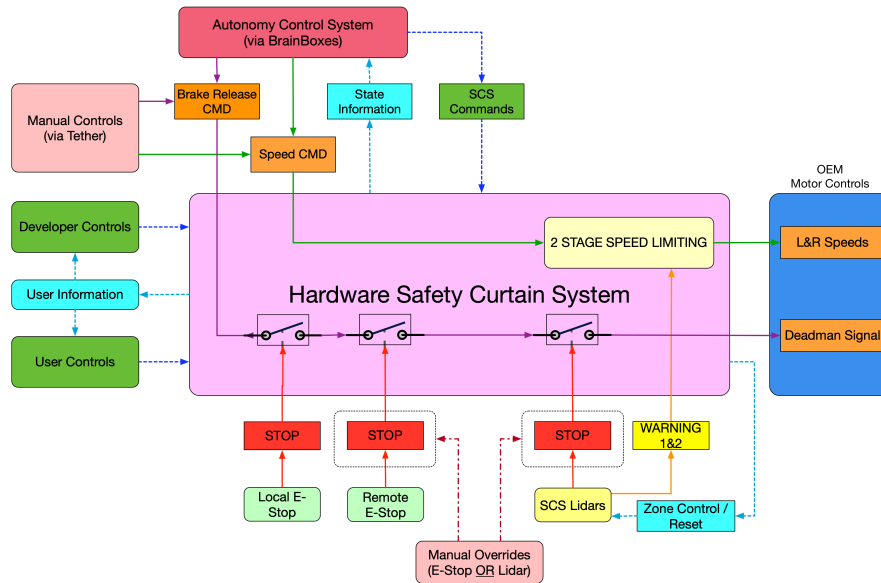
Autonomy Control System (via BrainBoxes)

Manual Controls (via Tether)

Brake Release CMD

State Information

SCS Commands

Speed CMD

OEM Motor Controls

Developer Controls

2 STAGE SPEED LIMITING

L&R Speeds

User Information

Hardware Safety Curtain System

User Controls

Deadman Signal

STOP

STOP

STOP

WARNING 1&2

Local E-Stop

Remote E-Stop

SCS Lidars

Zone Control / Reset

Manual Overrides (E-Stop OR Lidar)